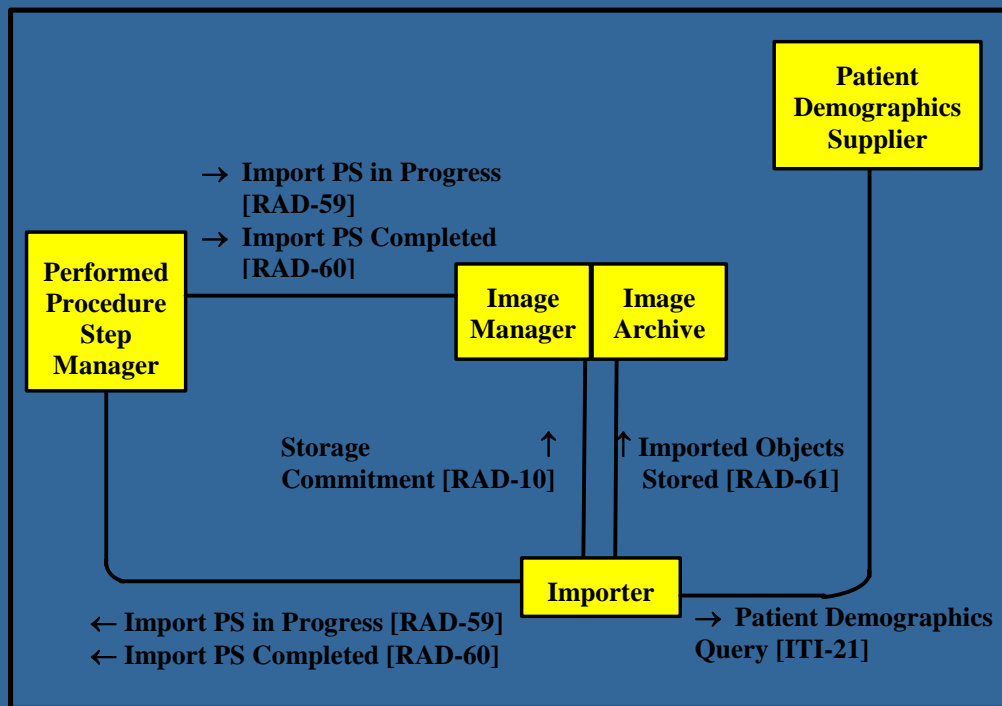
Patient Demographics Supplier

→ Import PS in Progress [RAD-59]
→ Import PS Completed [RAD-60]

Performed Procedure Step Manager

Image Manager

Image Archive

Storage Commitment [RAD-10] ↑

↑ Imported Objects Stored [RAD-61]

Importer

← Import PS in Progress [RAD-59]
← Import PS Completed [RAD-60]

→ Patient Demographics Query [ITI-21]